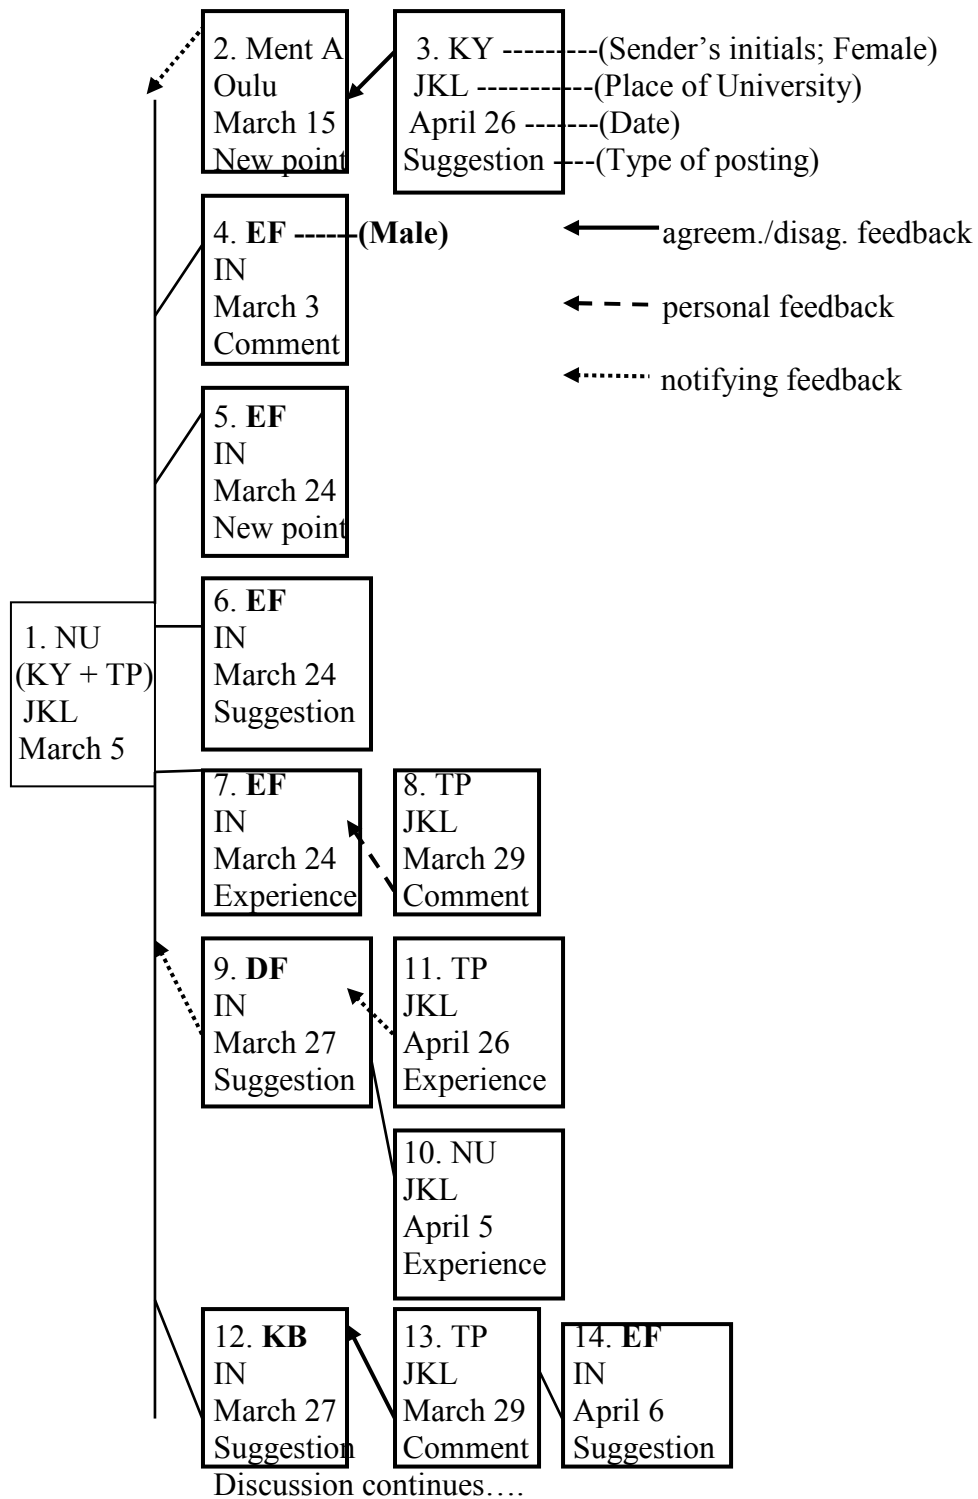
2. Ment A
Oulu
March 15
New point

3. KY ---------(Sender's initials; Female)
JKL -----------(Place of University)
April 26 --------(Date)
Suggestion ----(Type of posting)

4. **EF** ------**(Male)**
IN
March 3
Comment

agreem./disag. feedback

personal feedback

notifying feedback

5. **EF**
IN
March 24
New point

6. **EF**
IN
March 24
Suggestion

1. NU
(KY + TP)
JKL
March 5

7. **EF**
IN
March 24
Experience

8. TP
JKL
March 29
Comment

9. **DF**
IN
March 27
Suggestion

11. TP
JKL
April 26
Experience

10. NU
JKL
April 5
Experience

12. **KB**
IN
March 27
Suggestion

13. TP
JKL
March 29
Comment

14. **EF**
IN
April 6
Suggestion

Discussion continues….